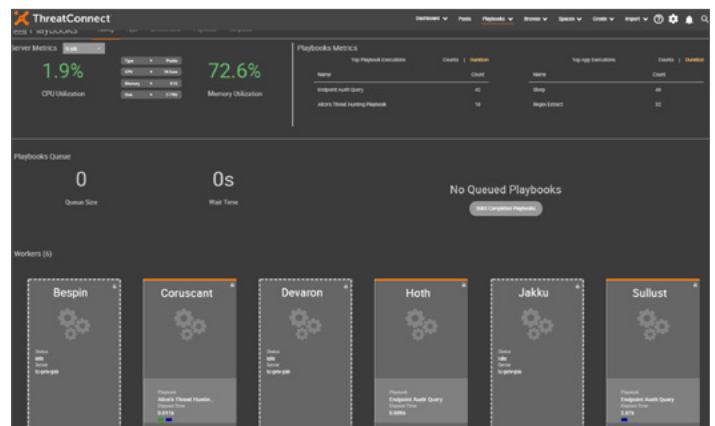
ThreatConnect

Dashboard Posts Playbooks Browse Spaces Create Import

Playbooks

Server Metrics

1.9%

CPU Utilization

| Type | Points |
|---|---|
| CPU | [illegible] |
| Memory | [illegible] |
| Disk | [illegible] |

72.6%

Memory Utilization

Playbooks Metrics

Top Playbook Executions Counts | Duration

| Name | Count |
|---|---|
| Endpoint Audit Query | 42 |
| Alice's Threat Hunting Playbook | 14 |

Top App Executions Counts | Duration

| Name | Count |
|---|---|
| Sleep | 48 |
| Regex Extract | 32 |

Playbooks Queue

0

Queue Size

0s

Wait Time

No Queued Playbooks

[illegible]

Workers (6)

Bespin

Status
Idle
Server
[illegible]

Coruscant

Playbook
Alice's Threat Huntin...
Elapsed Time
0.011s

Devaron

Status
Idle
Server
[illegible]

Hoth

Playbook
Endpoint Audit Query
Elapsed Time
0.006s

Jakku

Status
Idle
Server
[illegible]

Sullust

Playbook
Endpoint Audit Query
Elapsed Time
2.87s